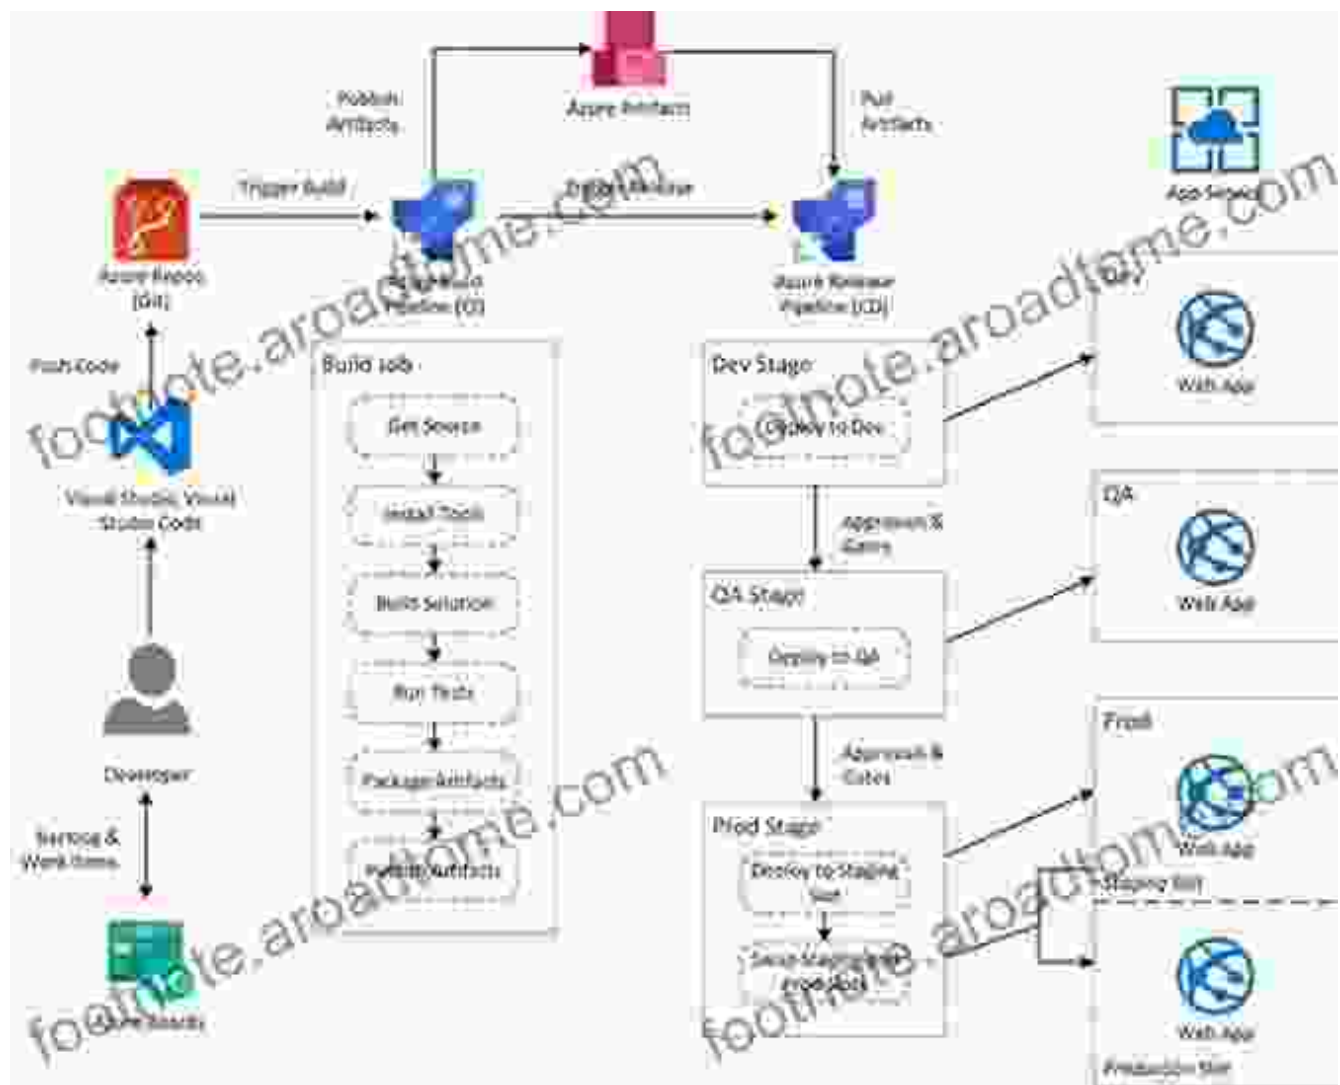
Publish Artifacts

Azure Artifacts

Pull Artifacts

App Service

Trigger Build

Deploy Release

Azure Repos (Git)

Azure Build Pipeline (CI)

Azure Release Pipeline (CD)

Dev

Push Code

Build Job

Dev Stage

Get Source

Deploy to Dev

Web App

Visual Studio, Visual Studio Code

Install Tools

Approvals & Gates

QA

Build Solution

QA Stage

Web App

Run Tests

Deploy to QA

Prod

Developer

Package Artifacts

Approvals & Gates

Backlog & Work Items

Prod Stage

Web App

Publish Artifacts

Deploy to Staging Slot

Staging Slot

Swap Staging and Prod Slot

Web App

Azure Boards

Production Slot

footnote.aroadtome.com

footnote.aroadtome.com

footnote.aroadtome.com

footnote.aroadtome.com

footnote.aroadtome.com

footnote.aroadtome.com